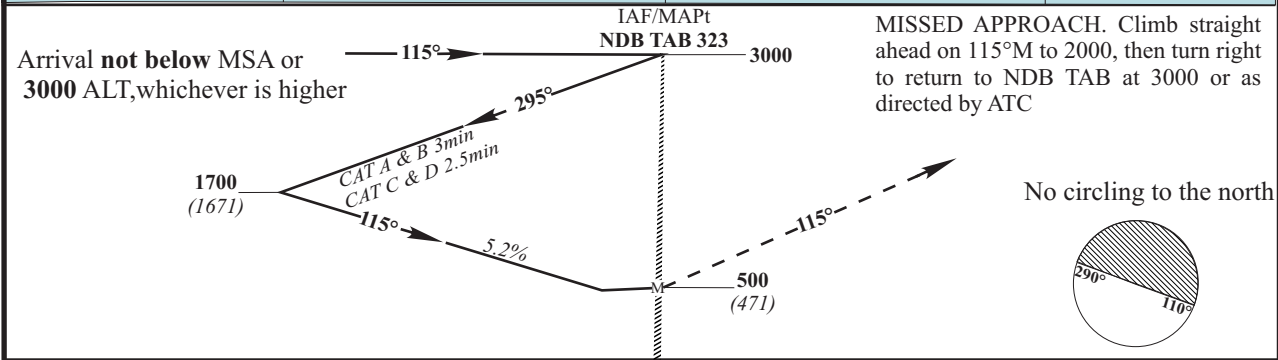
IAF/MAPt
NDB TAB 323

3000

Arrival not below MSA or 3000 ALT,whichever is higher

115°

295°

MISSED APPROACH. Climb straight ahead on 115°M to 2000, then turn right to return to NDB TAB at 3000 or as directed by ATC

CAT A & B 3min
CAT C & D 2.5min

1700
(1671)

115°

5.2%

115°

No circling to the north

M

500
(471)

290°

110°